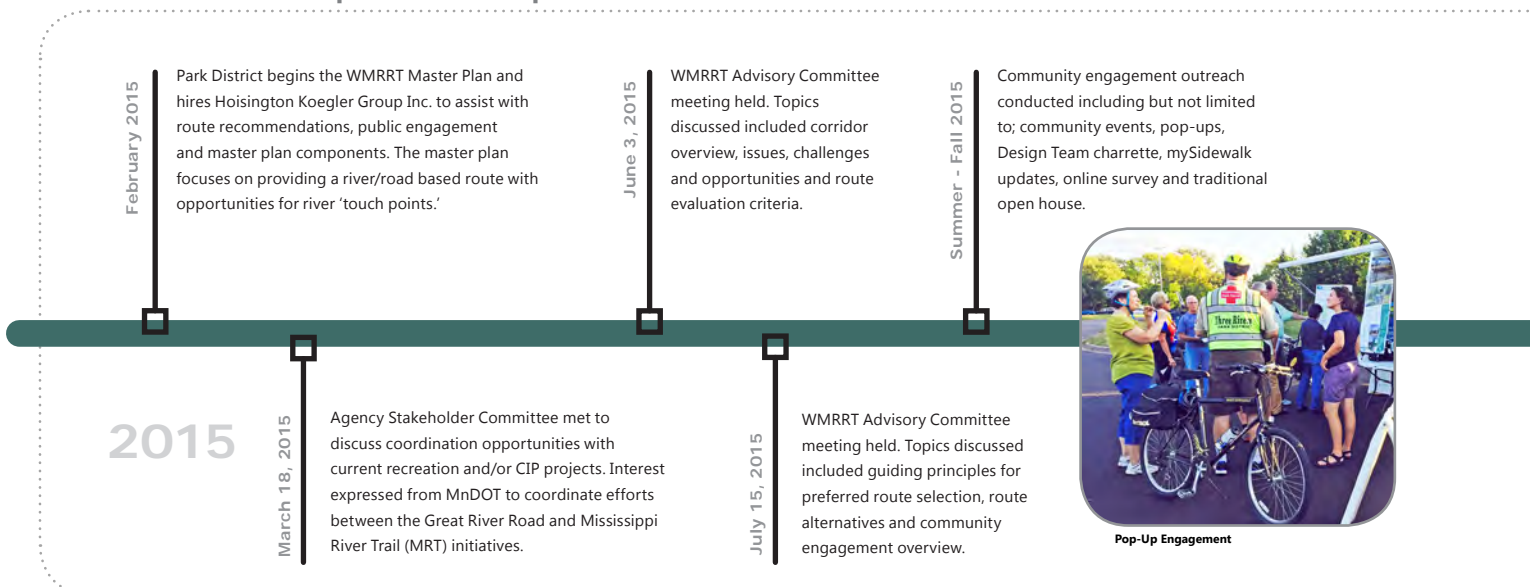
February 2015

Park District begins the WMRRT Master Plan and hires Hoisington Koegler Group Inc. to assist with route recommendations, public engagement and master plan components. The master plan focuses on providing a river/road based route with opportunities for river 'touch points.'

June 3, 2015

WMRRT Advisory Committee meeting held. Topics discussed included corridor overview, issues, challenges and opportunities and route evaluation criteria.

Summer - Fall 2015

Community engagement outreach conducted including but not limited to; community events, pop-ups, Design Team charrette, mySidewalk updates, online survey and traditional open house.

2015

March 18, 2015

Agency Stakeholder Committee met to discuss coordination opportunities with current recreation and/or CIP projects. Interest expressed from MnDOT to coordinate efforts between the Great River Road and Mississippi River Trail (MRT) initiatives.

July 15, 2015

WMRRT Advisory Committee meeting held. Topics discussed included guiding principles for preferred route selection, route alternatives and community engagement overview.

Three Rivers PARK DISTRICT

Pop-Up Engagement